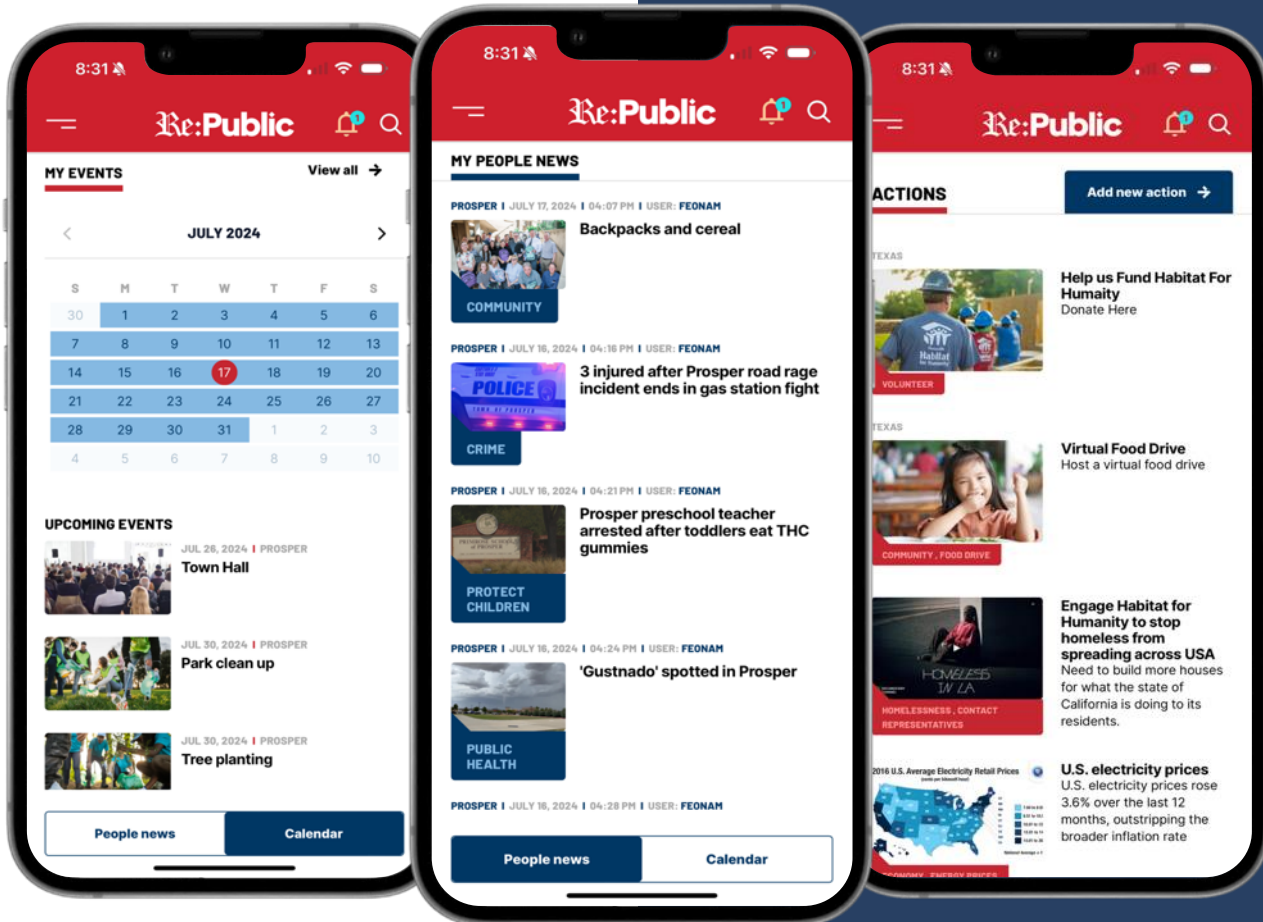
8:31

Re:Public

1

MY EVENTS

View all

JULY 2024

| S | M | T | W | T | F | S |
|---|---|---|---|---|---|---|
| 30 | 1 | 2 | 3 | 4 | 5 | 6 |
| 7 | 8 | 9 | 10 | 11 | 12 | 13 |
| 14 | 15 | 16 | 17 | 18 | 19 | 20 |
| 21 | 22 | 23 | 24 | 25 | 26 | 27 |
| 28 | 29 | 30 | 31 | 1 | 2 | 3 |
| 4 | 5 | 6 | 7 | 8 | 9 | 10 |

UPCOMING EVENTS

JUL 26, 2024 | PROSPER
Town Hall

JUL 30, 2024 | PROSPER
Park clean up

JUL 30, 2024 | PROSPER
Tree planting

People news
Calendar

8:31

Re:Public

1

MY PEOPLE NEWS

PROSPER | JULY 17, 2024 | 04:07 PM | USER: FEONAM
COMMUNITY
Backpacks and cereal

PROSPER | JULY 16, 2024 | 04:16 PM | USER: FEONAM
POLICE
CRIME
3 injured after Prosper road rage incident ends in gas station fight

PROSPER | JULY 16, 2024 | 04:21 PM | USER: FEONAM
PROTECT CHILDREN
Prosper preschool teacher arrested after toddlers eat THC gummies

PROSPER | JULY 16, 2024 | 04:24 PM | USER: FEONAM
PUBLIC HEALTH
'Gustnado' spotted in Prosper

PROSPER | JULY 16, 2024 | 04:28 PM | USER: FEONAM

People news
Calendar

8:31

Re:Public

1

ACTIONS

Add new action

TEXAS
Habitat for Humanity
VOLUNTEER
Help us Fund Habitat For Humaity
Donate Here

TEXAS
COMMUNITY , FOOD DRIVE
Virtual Food Drive
Host a virtual food drive

HOMELESS IN LA
HOMELESSNESS , CONTACT REPRESENTATIVES
Engage Habitat for Humanity to stop homeless from spreading across USA
Need to build more houses for what the state of California is doing to its residents.

2016 U.S. Average Electricity Retail Prices
ECONOMY , ENERGY PRICES
U.S. electricity prices
U.S. electricity prices rose 3.6% over the last 12 months, outstripping the broader inflation rate